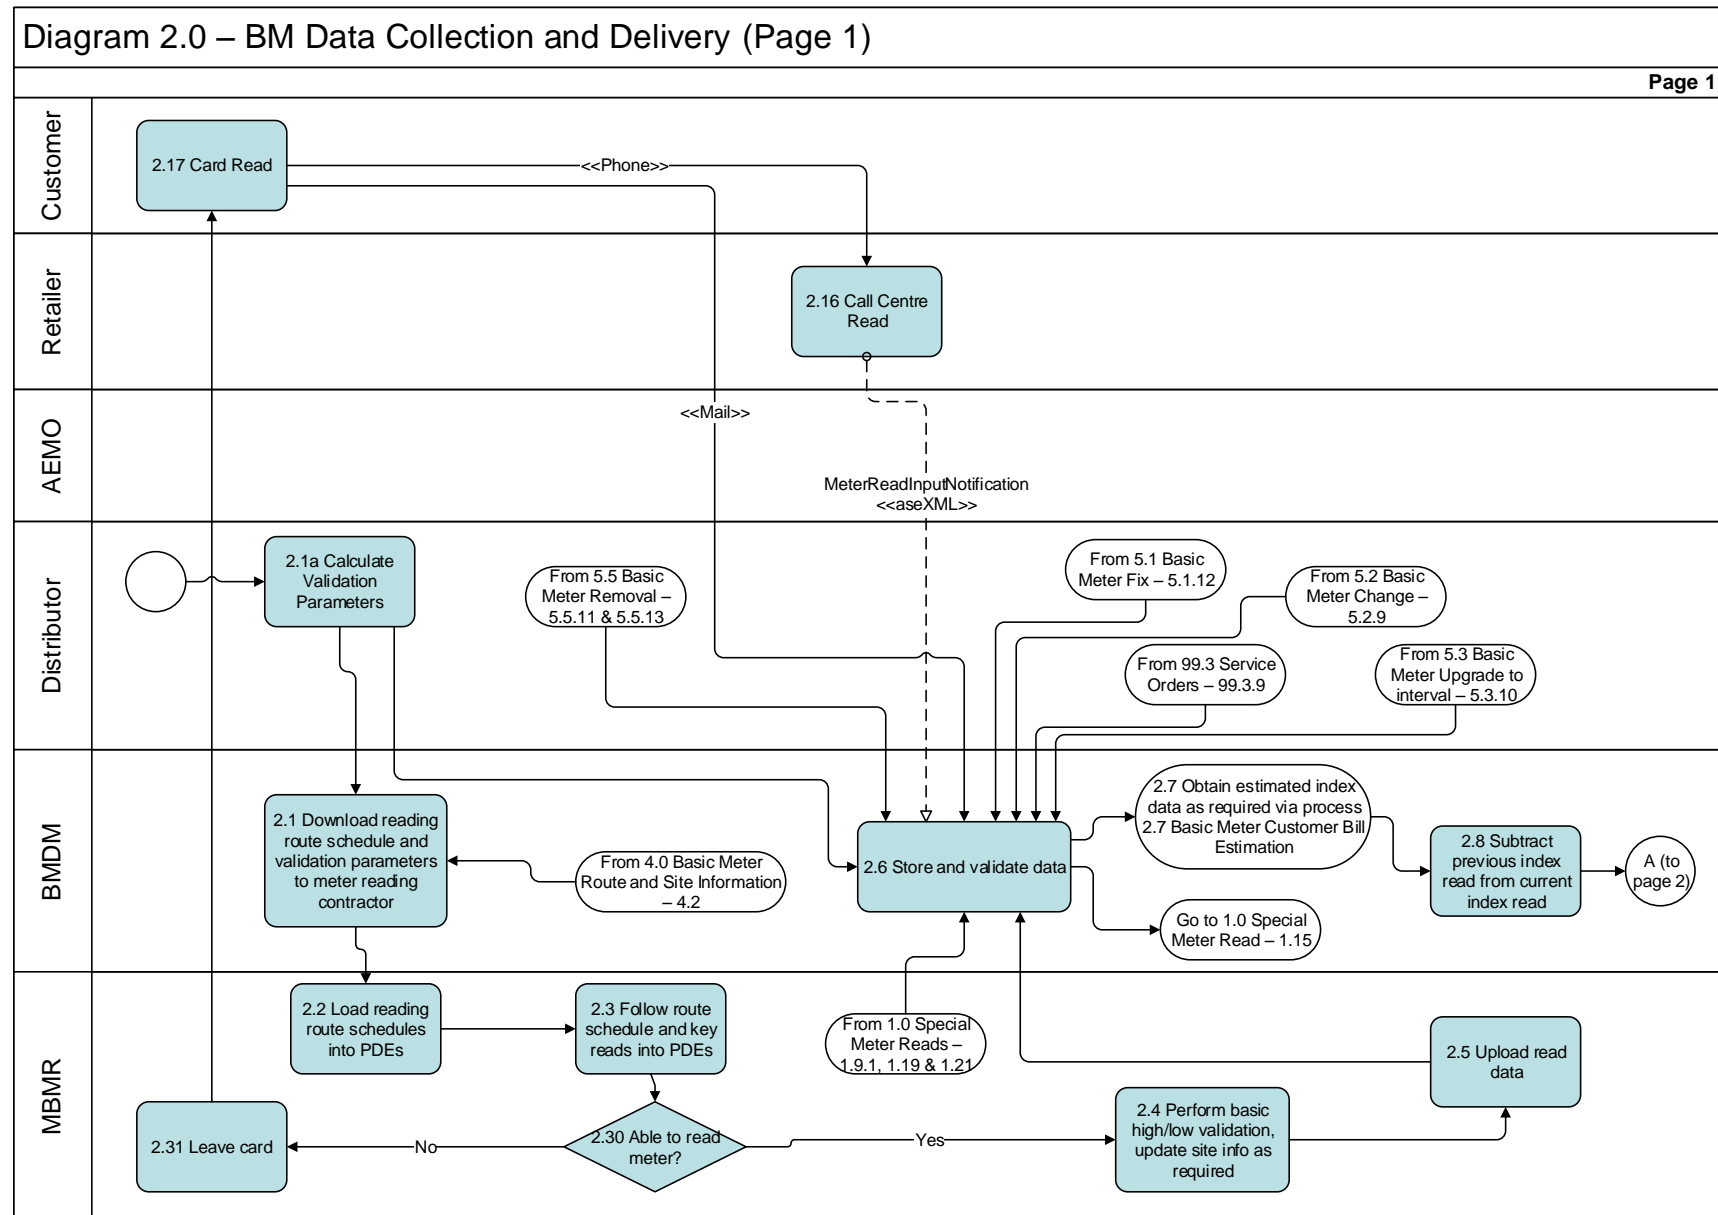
Diagram 2.0 – BM Data Collection and Delivery (Page 1)

Page 1

Customer

Retailer

AEMO

Distributor

BMDM

MBMR

2.17 Card Read

<<Phone>>

2.16 Call Centre Read

<<Mail>>

MeterReadInputNotification <<aseXML>>

2.1a Calculate Validation Parameters

From 5.5 Basic Meter Removal – 5.5.11 & 5.5.13

From 5.1 Basic Meter Fix – 5.1.12

From 5.2 Basic Meter Change – 5.2.9

From 99.3 Service Orders – 99.3.9

From 5.3 Basic Meter Upgrade to interval – 5.3.10

2.1 Download reading route schedule and validation parameters to meter reading contractor

From 4.0 Basic Meter Route and Site Information – 4.2

2.6 Store and validate data

2.7 Obtain estimated index data as required via process 2.7 Basic Meter Customer Bill Estimation

2.8 Subtract previous index read from current index read

A (to page 2)

Go to 1.0 Special Meter Read – 1.15

2.2 Load reading route schedules into PDEs

2.3 Follow route schedule and key reads into PDEs

From 1.0 Special Meter Reads – 1.9.1, 1.19 & 1.21

2.5 Upload read data

2.31 Leave card

No

2.30 Able to read meter?

Yes

2.4 Perform basic high/low validation, update site info as required